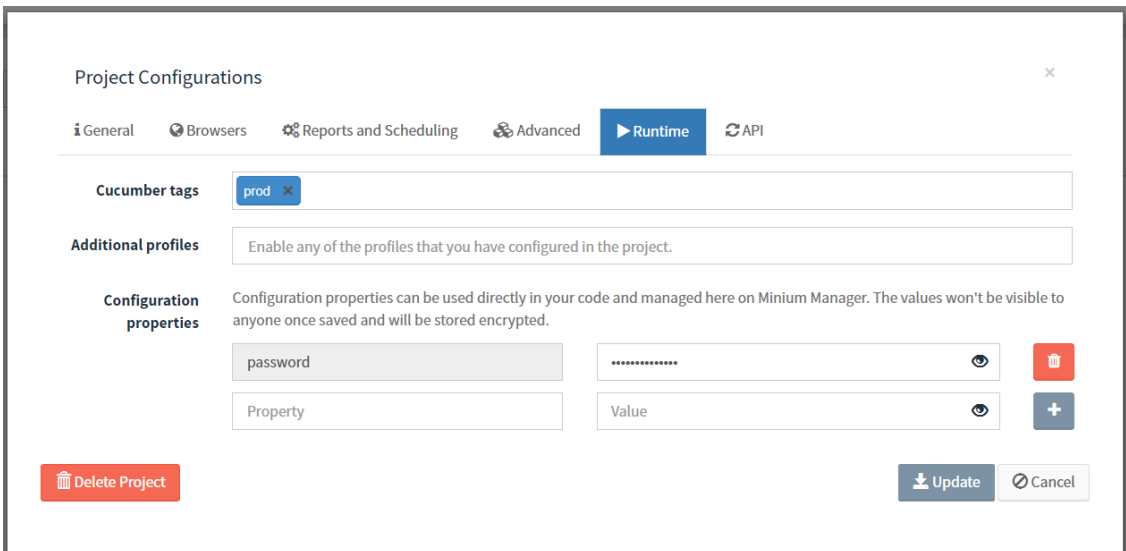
Project Configurations

×

General Browsers Reports and Scheduling Advanced Runtime API

Cucumber tags prod ×

Additional profiles Enable any of the profiles that you have configured in the project.

Configuration properties Configuration properties can be used directly in your code and managed here on Minium Manager. The values won't be visible to anyone once saved and will be stored encrypted.

password ••••••••••••••

Property Value

+

Delete Project

Update Cancel